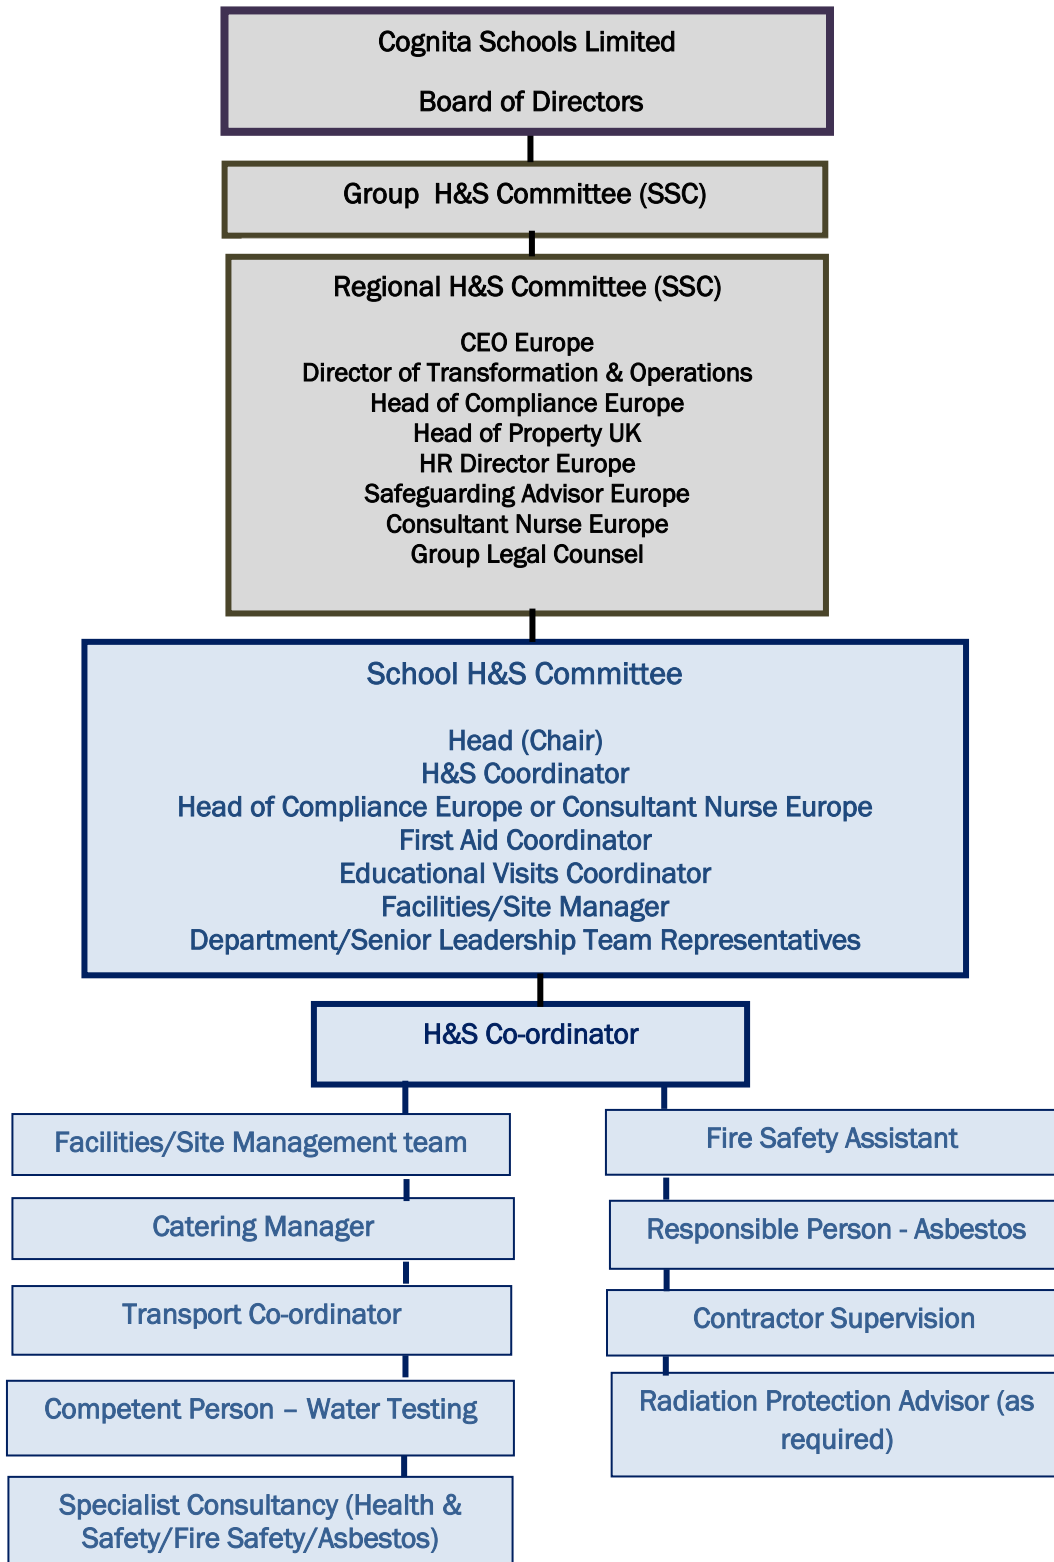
Cognita Schools Limited

Board of Directors

Group H&S Committee (SSC)

Regional H&S Committee (SSC)

CEO Europe
Director of Transformation & Operations
Head of Compliance Europe
Head of Property UK
HR Director Europe
Safeguarding Advisor Europe
Consultant Nurse Europe
Group Legal Counsel

School H&S Committee

Head (Chair)
H&S Coordinator
Head of Compliance Europe or Consultant Nurse Europe
First Aid Coordinator
Educational Visits Coordinator
Facilities/Site Manager
Department/Senior Leadership Team Representatives

H&S Co-ordinator

Facilities/Site Management team

Catering Manager

Transport Co-ordinator

Competent Person – Water Testing

Specialist Consultancy (Health & Safety/Fire Safety/Asbestos)

Fire Safety Assistant

Responsible Person - Asbestos

Contractor Supervision

Radiation Protection Advisor (as required)